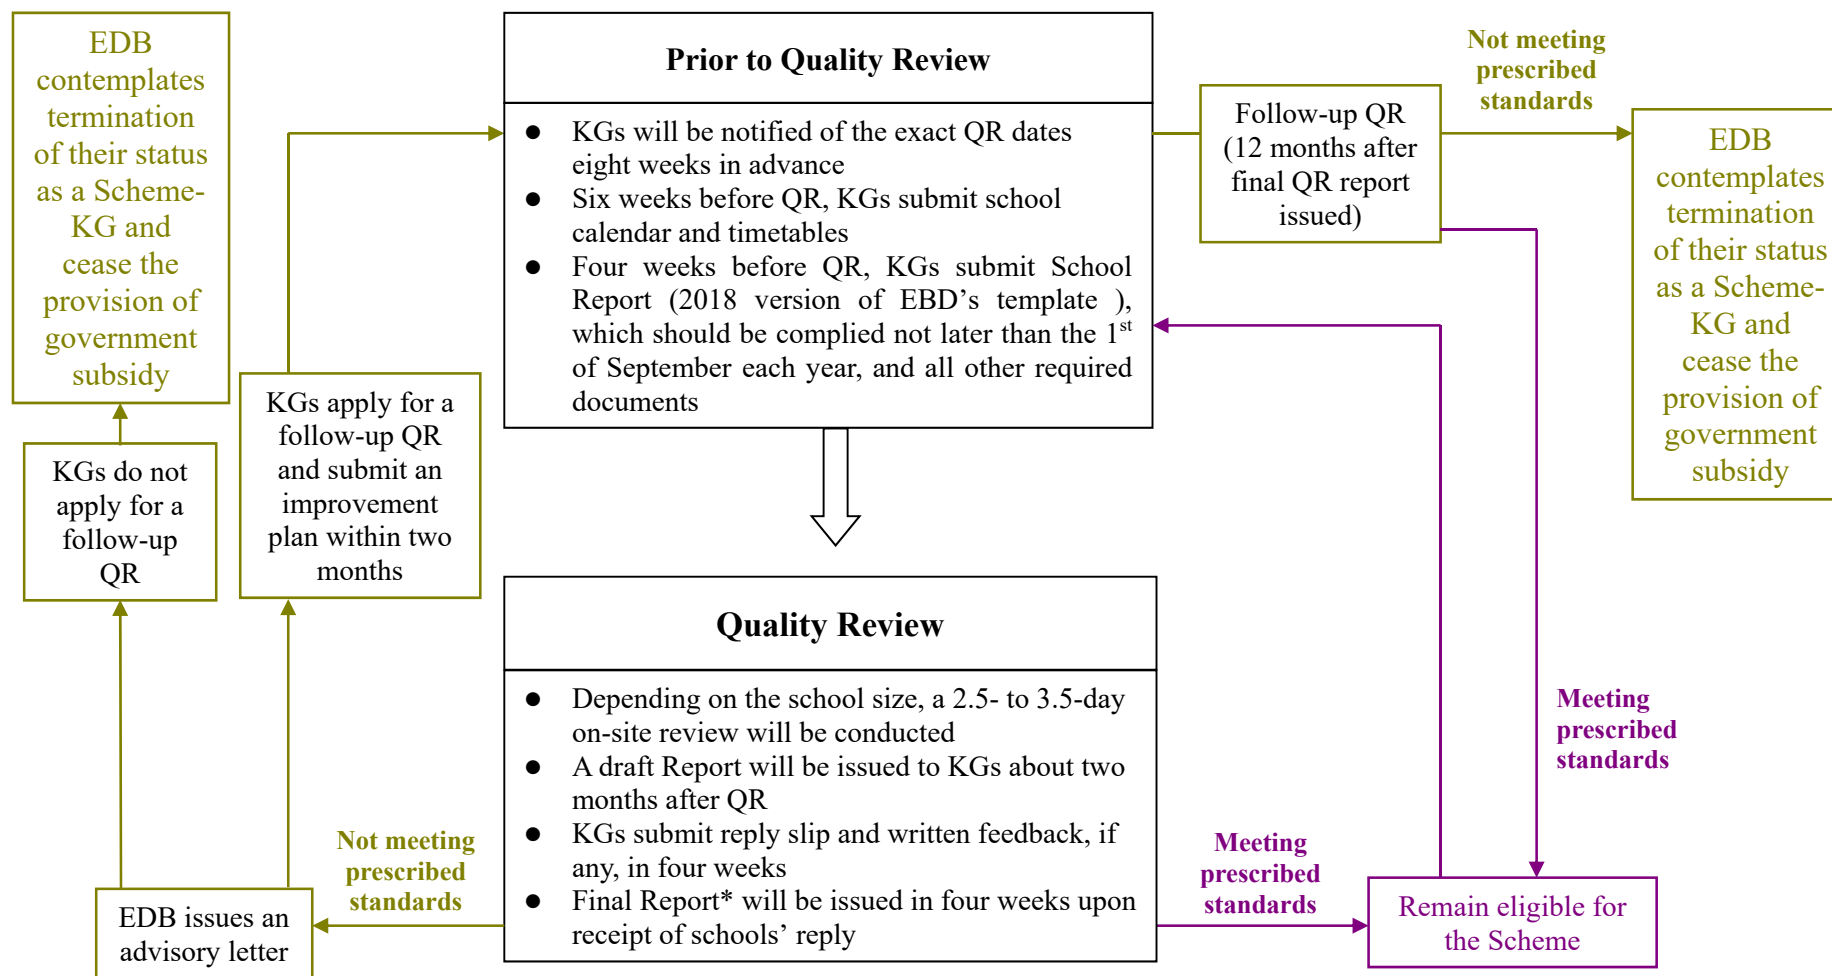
EDB contemplates termination of their status as a Scheme-KG and cease the provision of government subsidy

KGs do not apply for a follow-up QR

KGs apply for a follow-up QR and submit an improvement plan within two months

Prior to Quality Review

● KGs will be notified of the exact QR dates eight weeks in advance
● Six weeks before QR, KGs submit school calendar and timetables
● Four weeks before QR, KGs submit School Report (2018 version of EBD's template ), which should be complied not later than the 1$^{st}$ of September each year, and all other required documents

Follow-up QR (12 months after final QR report issued)

Not meeting prescribed standards

EDB contemplates termination of their status as a Scheme-KG and cease the provision of government subsidy

Meeting prescribed standards

Quality Review

● Depending on the school size, a 2.5- to 3.5-day on-site review will be conducted
● A draft Report will be issued to KGs about two months after QR
● KGs submit reply slip and written feedback, if any, in four weeks
● Final Report* will be issued in four weeks upon receipt of schools' reply

Not meeting prescribed standards

EDB issues an advisory letter

Meeting prescribed standards

Remain eligible for the Scheme